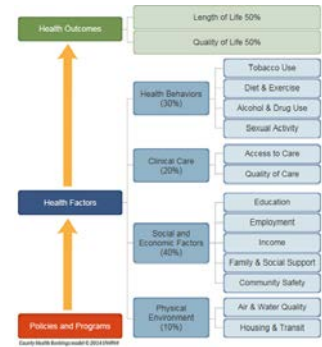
Health Outcomes

Length of Life 50%

Quality of Life 50%

Health Behaviors (30%)

Tobacco Use

Diet & Exercise

Alcohol & Drug Use

Sexual Activity

Clinical Care (20%)

Access to Care

Quality of Care

Health Factors

Social and Economic Factors (40%)

Education

Employment

Income

Family & Social Support

Community Safety

Physical Environment (10%)

Air & Water Quality

Housing & Transit

Policies and Programs

County Health Rankings model © 2014 UWPHI